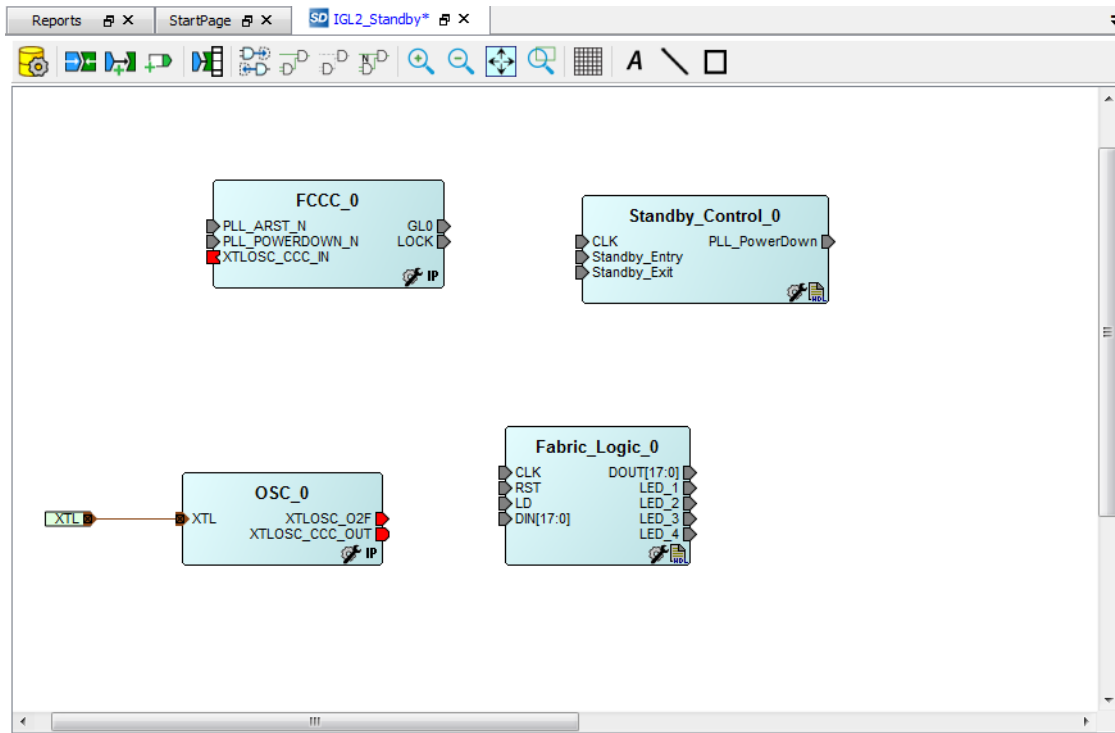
Reports
StartPage
SD IGL2_Standby*

FCCC_0
PLL_ARST_N
PLL_POWERDOWN_N
XTLOSC_CCC_IN
GL0
LOCK
IP

Standby_Control_0
CLK
Standby_Entry
Standby_Exit
PLL_PowerDown
HDL

XTL

OSC_0
XTL
XTLOSC_O2F
XTLOSC_CCC_OUT
IP

Fabric_Logic_0
CLK
RST
LD
DIN[17:0]
DOUT[17:0]
LED_1
LED_2
LED_3
LED_4
HDL

III